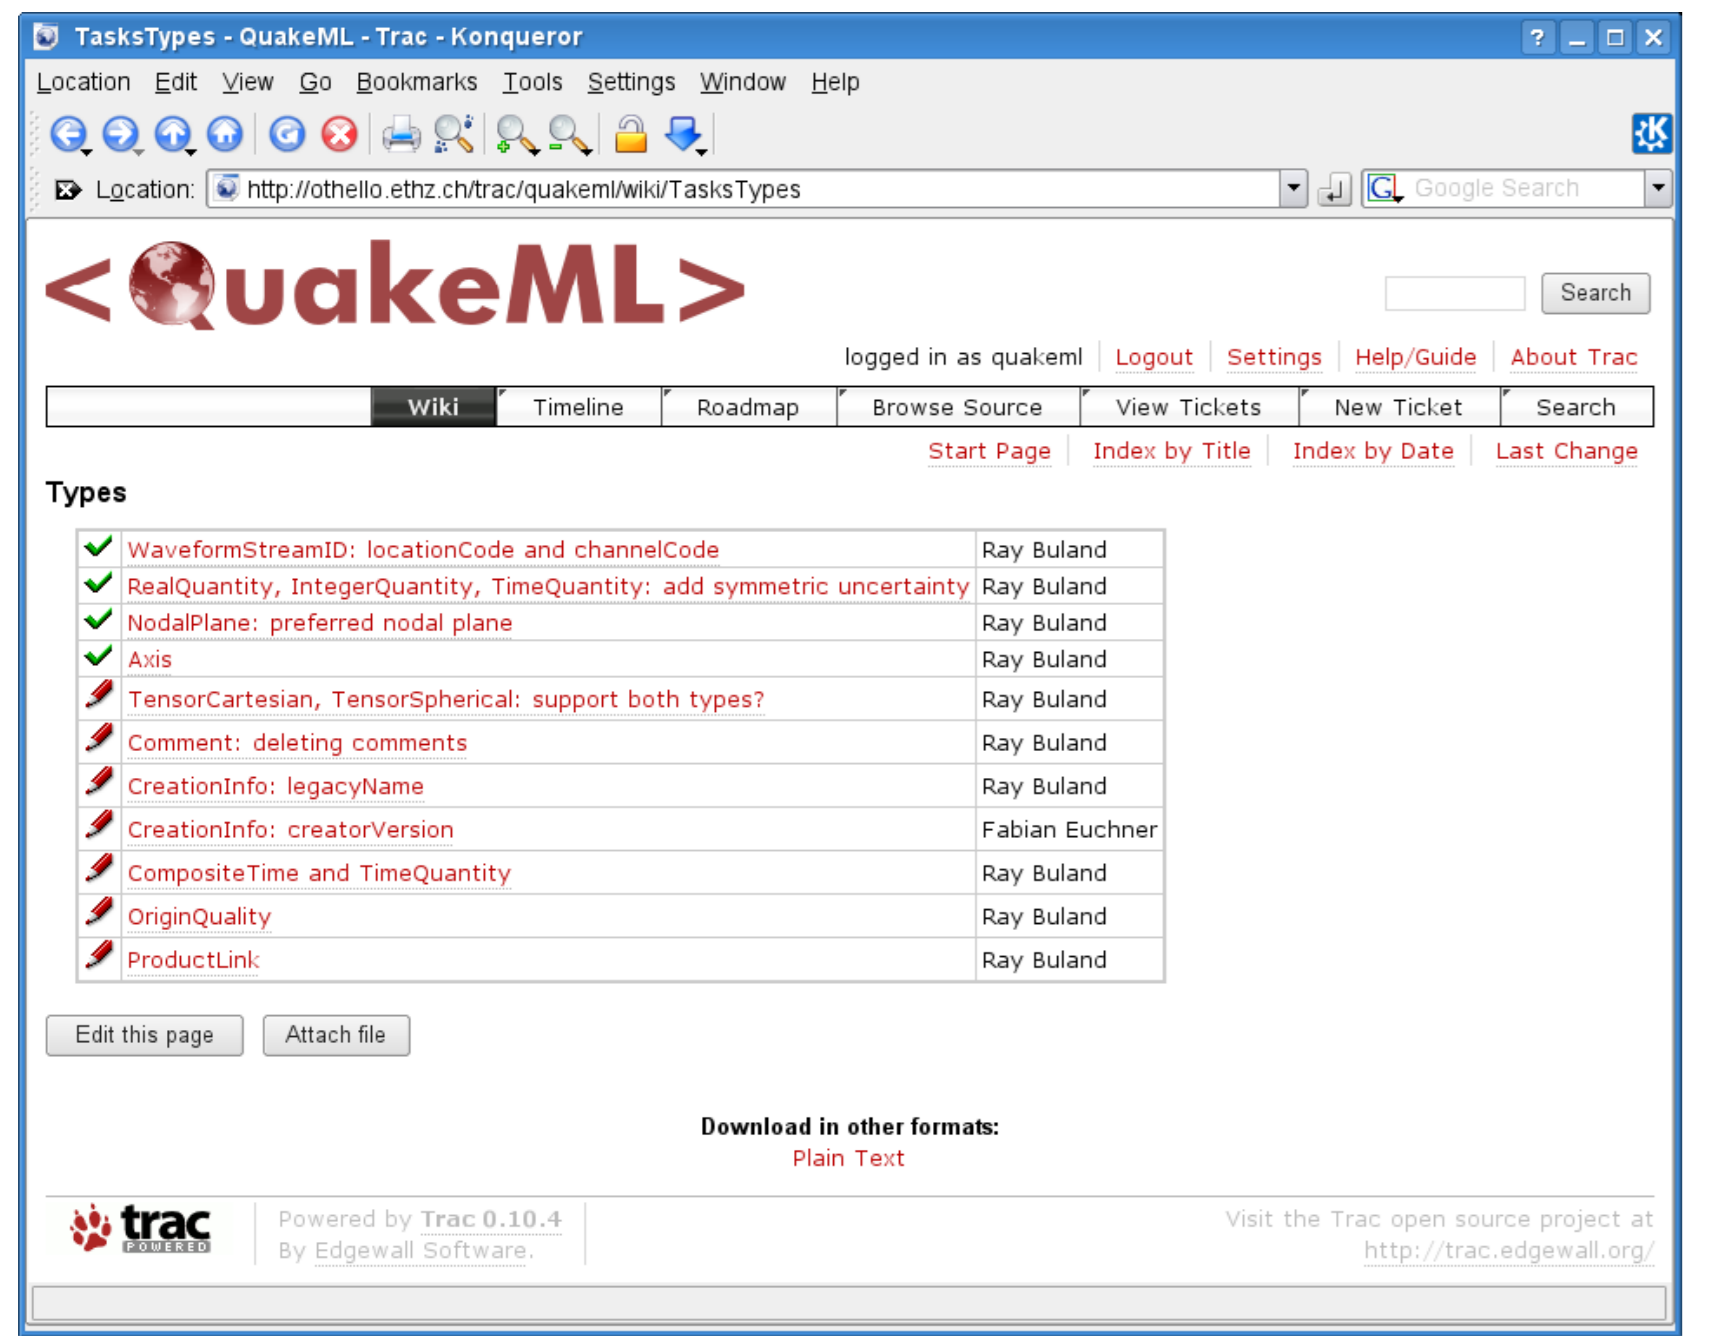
TasksTypes - QuakeML - Trac - Konqueror

Location Edit View Go Bookmarks Tools Settings Window Help

Location: http://othello.ethz.ch/trac/quakeml/wiki/TasksTypes

Google Search

<QuakeML>

Search

logged in as quakeml | Logout | Settings | Help/Guide | About Trac

Wiki | Timeline | Roadmap | Browse Source | View Tickets | New Ticket | Search

Start Page | Index by Title | Index by Date | Last Change

Types

| | | |
|---|---|---|
| | WaveformStreamID: locationCode and channelCode | Ray Buland |
| | RealQuantity, IntegerQuantity, TimeQuantity: add symmetric uncertainty | Ray Buland |
| | NodalPlane: preferred nodal plane | Ray Buland |
| | Axis | Ray Buland |
| | TensorCartesian, TensorSpherical: support both types? | Ray Buland |
| | Comment: deleting comments | Ray Buland |
| | CreationInfo: legacyName | Ray Buland |
| | CreationInfo: creatorVersion | Fabian Euchner |
| | CompositeTime and TimeQuantity | Ray Buland |
| | OriginQuality | Ray Buland |
| | ProductLink | Ray Buland |

Edit this page Attach file

Download in other formats:
Plain Text

trac POWERED

Powered by Trac 0.10.4
By Edgewall Software.

Visit the Trac open source project at
http://trac.edgewall.org/